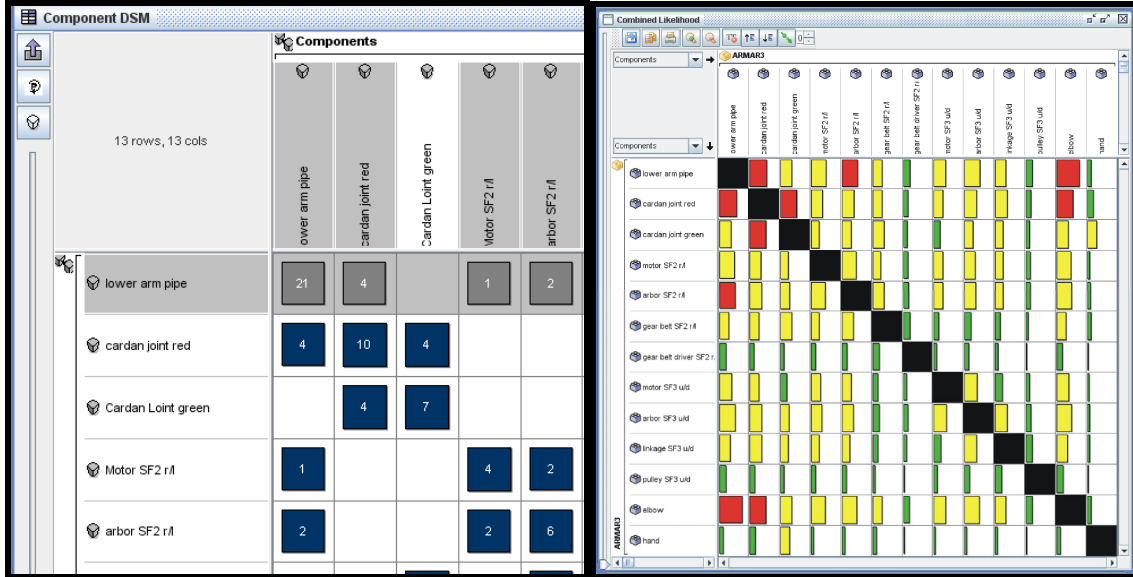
Component DSM

13 rows, 13 cols

Components

ower arm pipe | cardan joint red | Cardan Loint green | Motor SF2 r/l | arbor SF2 r/l

| | ower arm pipe | cardan joint red | Cardan Loint green | Motor SF2 r/l | arbor SF2 r/l |
|---|---|---|---|---|---|
| lower arm pipe | 21 | 4 | | 1 | 2 |
| cardan joint red | 4 | 10 | 4 | | |
| Cardan Loint green | | 4 | 7 | | |
| Motor SF2 r/l | 1 | | | 4 | 2 |
| arbor SF2 r/l | 2 | | | 2 | 6 |

Combined Likelihood

0

ARMAR3

Components

Components

ower arm pipe
cardan joint red
cardan joint green
motor SF2 r/l
arbor SF2 r/l
gear belt SF2 r/l
gear belt driver SF2 r/
motor SF3 u/d
arbor SF3 u/d
linkage SF3 u/d
pulley SF3 u/d
elbow
hand

lower arm pipe
cardan joint red
cardan joint green
motor SF2 r/l
arbor SF2 r/l
gear belt SF2 r/l
gear belt driver SF2 r.
motor SF3 u/d
arbor SF3 u/d
linkage SF3 u/d
pulley SF3 u/d
elbow
hand

ARMAR3